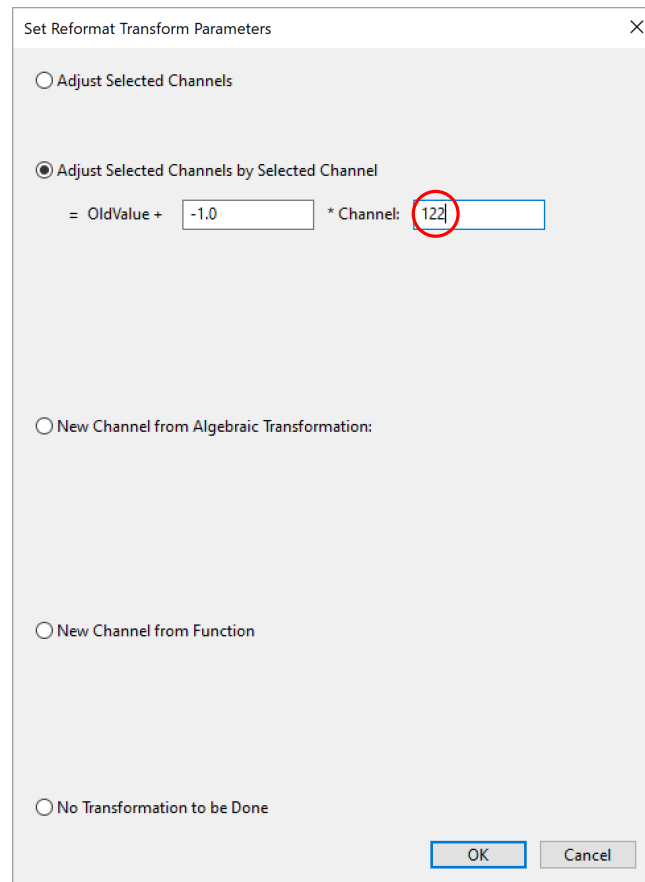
Set Reformat Transform Parameters

X

Adjust Selected Channels

Adjust Selected Channels by Selected Channel

= OldValue + -1.0 * Channel: 122

New Channel from Algebraic Transformation:

New Channel from Function

No Transformation to be Done

OK

Cancel